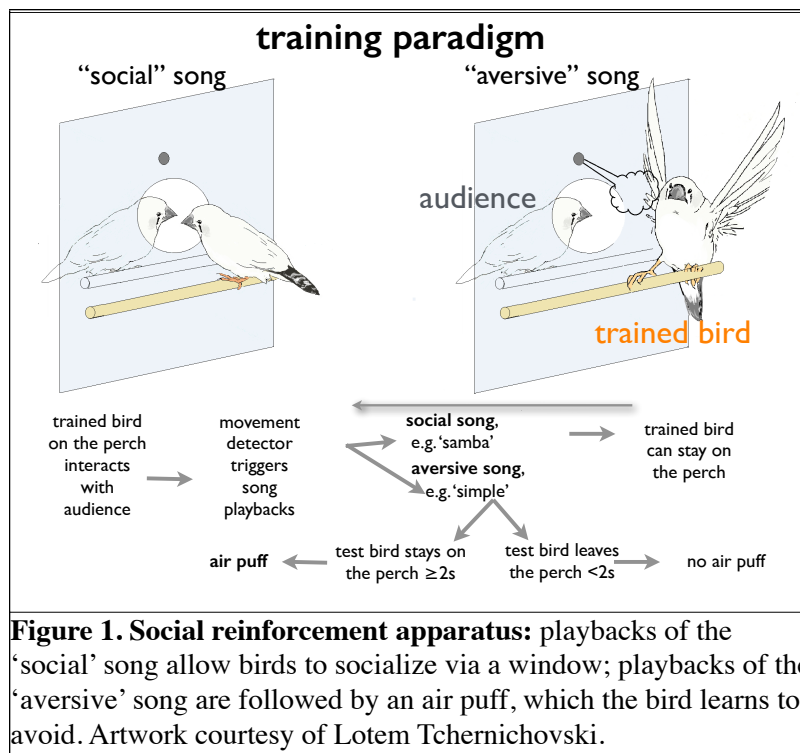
training paradigm

"social" song

"aversive" song

audience

trained bird

trained bird on the perch interacts with audience

movement detector triggers song playbacks

**social song**, e.g.'samba'

**aversive song**, e.g.'simple'

trained bird can stay on the perch

air puff

test bird stays on the perch $\geq$2s

test bird leaves the perch <2s

no air puff

**Figure 1. Social reinforcement apparatus:** playbacks of the 'social' song allow birds to socialize via a window; playbacks of the 'aversive' song are followed by an air puff, which the bird learns to avoid. Artwork courtesy of Lotem Tchernichovski.